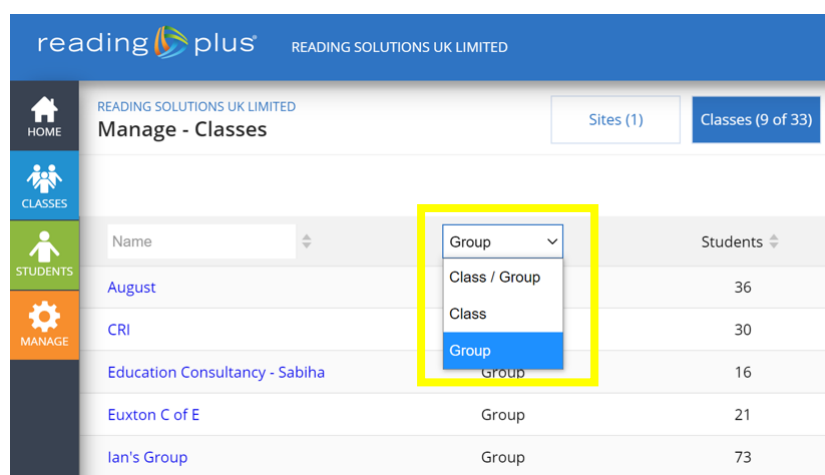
reading plus® READING SOLUTIONS UK LIMITED

HOME

CLASSES

STUDENTS

MANAGE

READING SOLUTIONS UK LIMITED
Manage - Classes

Sites (1)

Classes (9 of 33)

| Name | Group | Students |
|---|---|---|
| August | | 36 |
| CRI | | 30 |
| Education Consultancy - Sabiha | Group | 16 |
| Euxton C of E | Group | 21 |
| Ian's Group | Group | 73 |

Class / Group
Class
Group